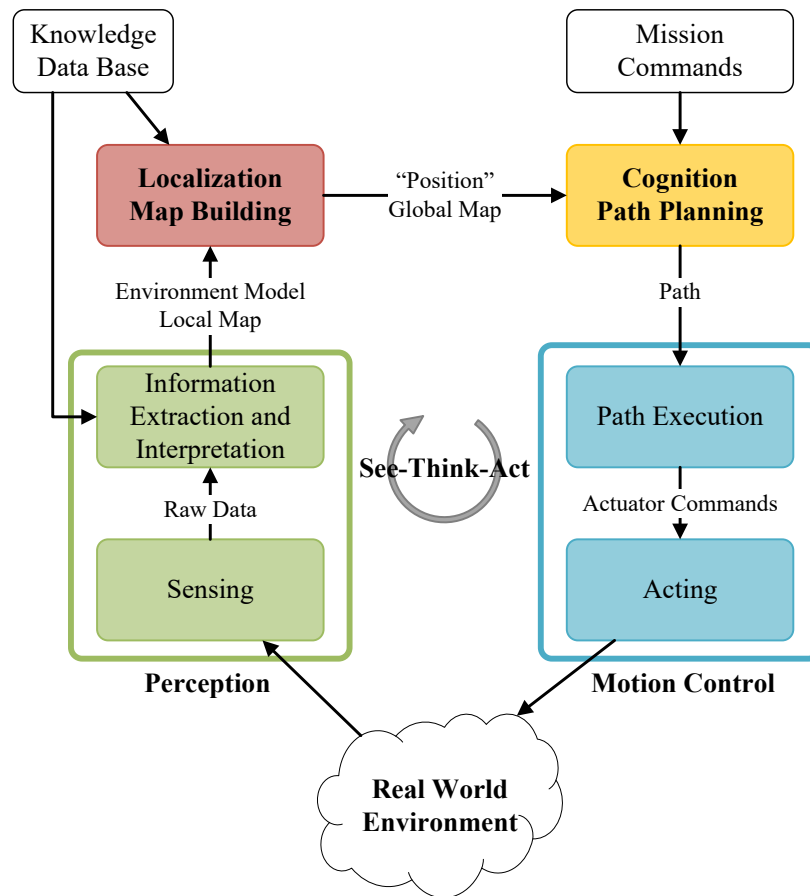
Knowledge Data Base

Mission Commands

Localization Map Building

"Position" Global Map

Cognition Path Planning

Environment Model Local Map

Path

Information Extraction and Interpretation

Path Execution

See-Think-Act

Raw Data

Actuator Commands

Sensing

Acting

Perception

Motion Control

Real World Environment